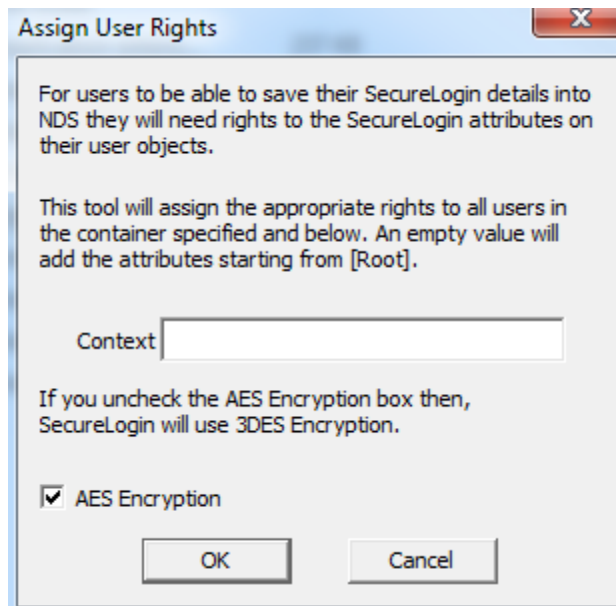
Assign User Rights

For users to be able to save their SecureLogin details into NDS they will need rights to the SecureLogin attributes on their user objects.

This tool will assign the appropriate rights to all users in the container specified and below. An empty value will add the attributes starting from [Root].

Context

If you uncheck the AES Encryption box then, SecureLogin will use 3DES Encryption.

AES Encryption

OK

Cancel